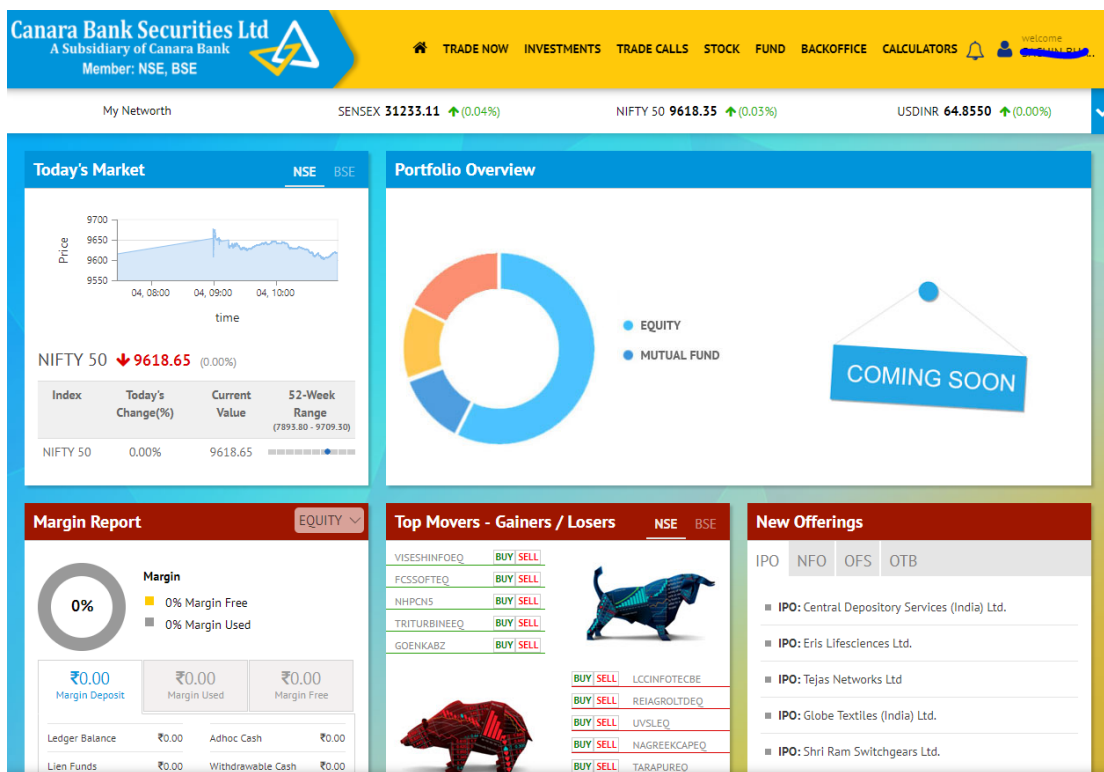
Canara Bank Securities Ltd
A Subsidiary of Canara Bank
Member: NSE, BSE

TRADE NOW INVESTMENTS TRADE CALLS STOCK FUND BACKOFFICE CALCULATORS welcome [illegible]

My Networth SENSEX 31233.11 (0.04%) NIFTY 50 9618.35 (0.03%) USDINR 64.8550 (0.00%)

Today's Market NSE BSE

9700
9650
9600
9550
Price
04, 08:00 04, 09:00 04, 10:00
time

NIFTY 50 9618.65 (0.00%)

| Index | Today's Change(%) | Current Value | 52-Week Range (7893.80 - 9709.30) |
|---|---|---|---|
| NIFTY 50 | 0.00% | 9618.65 | |

Portfolio Overview

EQUITY
MUTUAL FUND

COMING SOON

Margin Report EQUITY

0%
Margin
0% Margin Free
0% Margin Used

₹0.00 Margin Deposit ₹0.00 Margin Used ₹0.00 Margin Free

Ledger Balance ₹0.00 Adhoc Cash ₹0.00
Lien Funds ₹0.00 Withdrawable Cash ₹0.00

Top Movers - Gainers / Losers NSE BSE

VISESHINFOEQ BUY SELL
FCSSOFTEQ BUY SELL
NHPCN5 BUY SELL
TRITURBINEEQ BUY SELL
GOENKABZ BUY SELL

BUY SELL LCCINFOTECBE
BUY SELL REIAGROLTDEQ
BUY SELL UVSLEQ
BUY SELL NAGREEKCAPEQ
BUY SELL TARAPUREQ

New Offerings

IPO NFO OFS OTB

IPO: Central Depository Services (India) Ltd.
IPO: Eris Lifesciences Ltd.
IPO: Tejas Networks Ltd
IPO: Globe Textiles (India) Ltd.
IPO: Shri Ram Switchgears Ltd.